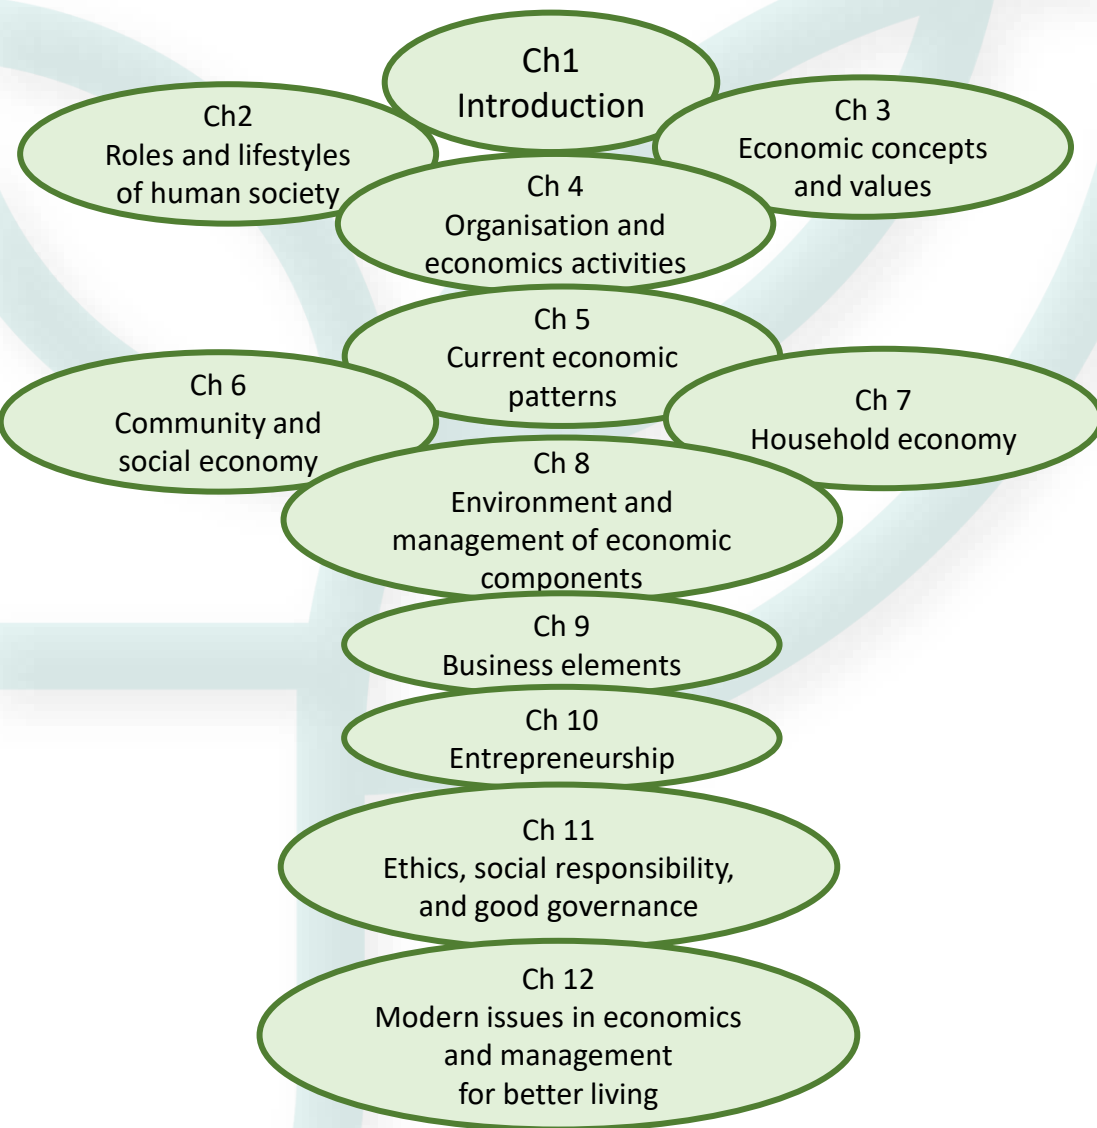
Ch1
Introduction

Ch2
Roles and lifestyles of human society

Ch 3
Economic concepts and values

Ch 4
Organisation and economics activities

Ch 5
Current economic patterns

Ch 6
Community and social economy

Ch 7
Household economy

Ch 8
Environment and management of economic components

Ch 9
Business elements

Ch 10
Entrepreneurship

Ch 11
Ethics, social responsibility, and good governance

Ch 12
Modern issues in economics and management for better living